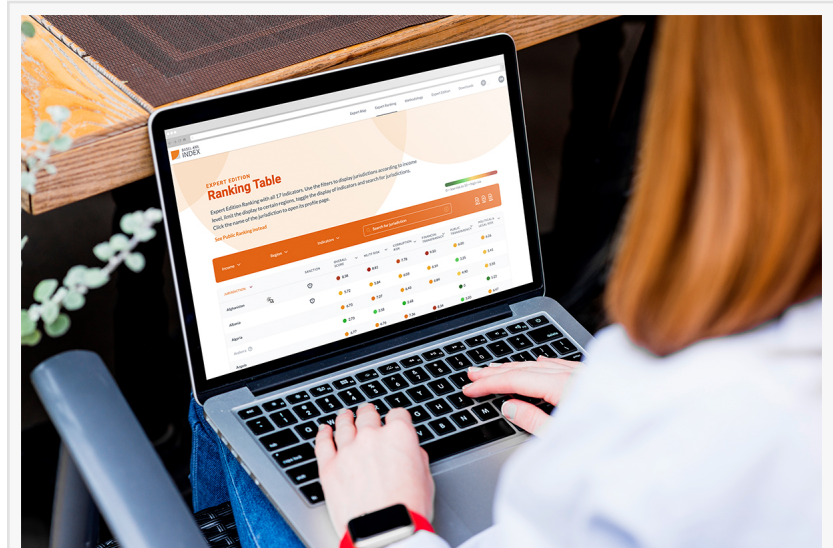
BASEL AML INDEX

Expert Area Expert Ranking Methodology Expert Edition Download

EXPERT EDITION
Ranking Table

Expert Edition Ranking with all 17 indicators. Use the filters to display jurisdictions according to income levels, limit the display to certain regions, toggle the display of indicators and search for jurisdictions. Click the name of the jurisdiction to open its profile page.

See Public Ranking instead

Search for jurisdiction

Income Region Indicators

JURISDICTION SANCTION OVERALL SCORE

Afghanistan
Albania
Algeria
Andorra
Angola